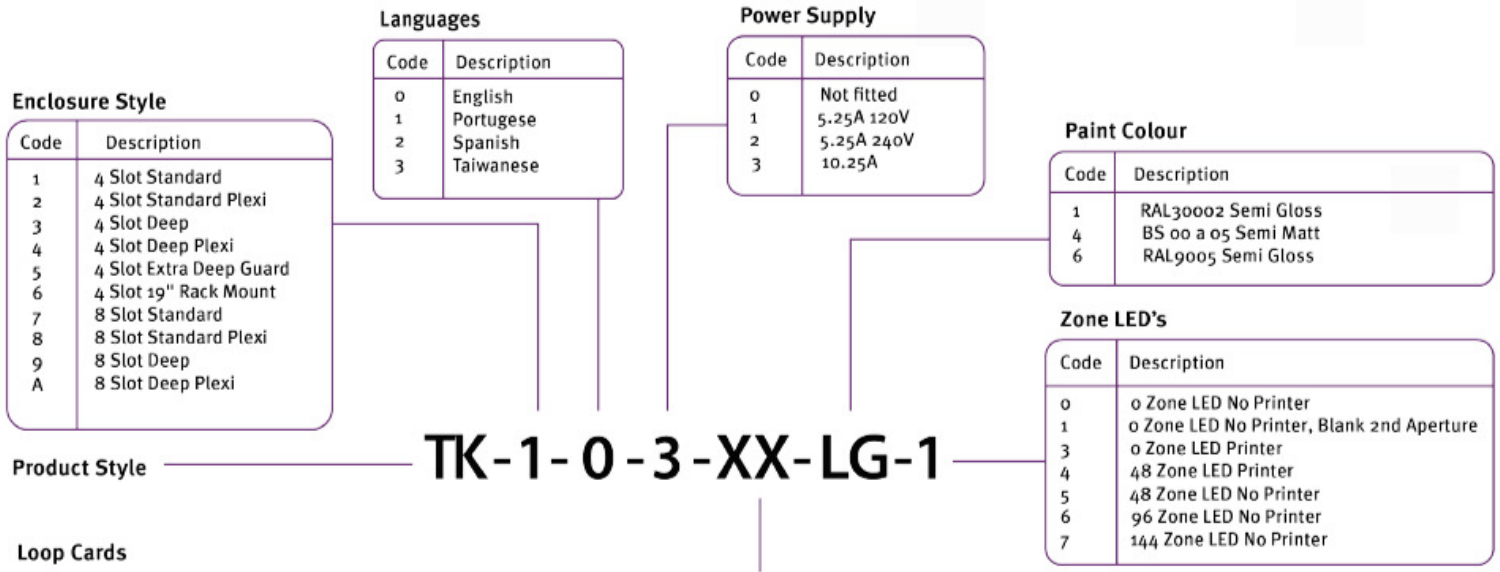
Languages

| Code | Description |
|---|---|
| 0 | English |
| 1 | Portugese |
| 2 | Spanish |
| 3 | Taiwanese |

Power Supply

| Code | Description |
|---|---|
| 0 | Not fitted |
| 1 | 5.25A 120V |
| 2 | 5.25A 240V |
| 3 | 10.25A |

Enclosure Style

| Code | Description |
|---|---|
| 1 | 4 Slot Standard |
| 2 | 4 Slot Standard Plexi |
| 3 | 4 Slot Deep |
| 4 | 4 Slot Deep Plexi |
| 5 | 4 Slot Extra Deep Guard |
| 6 | 4 Slot 19" Rack Mount |
| 7 | 8 Slot Standard |
| 8 | 8 Slot Standard Plexi |
| 9 | 8 Slot Deep |
| A | 8 Slot Deep Plexi |

Paint Colour

| Code | Description |
|---|---|
| 1 | RAL30002 Semi Gloss |
| 4 | BS 00 a 05 Semi Matt |
| 6 | RAL9005 Semi Gloss |

Zone LED's

| Code | Description |
|---|---|
| 0 | 0 Zone LED No Printer |
| 1 | 0 Zone LED No Printer, Blank 2nd Aperture |
| 3 | 0 Zone LED Printer |
| 4 | 48 Zone LED Printer |
| 5 | 48 Zone LED No Printer |
| 6 | 96 Zone LED No Printer |
| 7 | 144 Zone LED No Printer |

Product Style

TK-1-0-3-XX-LG-1

Loop Cards